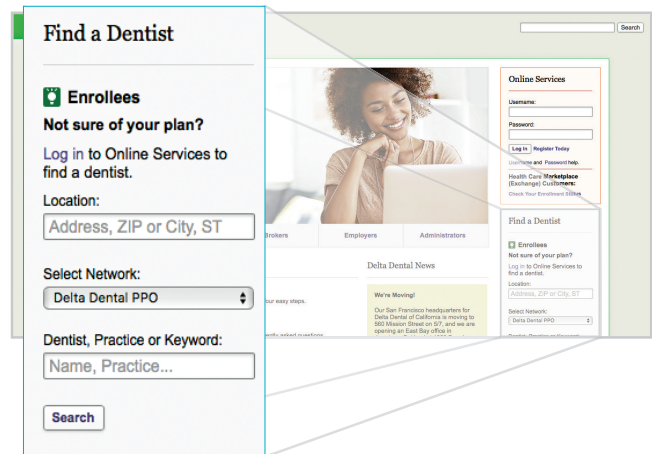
Find a Dentist

Enrollees

Not sure of your plan?

Log in to Online Services to find a dentist.

Location:

Address, ZIP or City, ST

Select Network:

Delta Dental PPO

Dentist, Practice or Keyword:

Name, Practice...

Search

Search

Online Services

Username:

Password:

Log In Register Today

Username and Password help.

Health Care Marketplace (Exchange) Customers:

Check Your Enrollment Status

Find a Dentist

Enrollees

Not sure of your plan?

Log in to Online Services to find a dentist.

Location:

Address, ZIP or City, ST

Select Network:

Delta Dental PPO

Brokers Employers Administrators

Delta Dental News

We're Moving!

Our San Francisco headquarters for Delta Dental of California is moving to 560 Mission Street on 5/7, and we are opening an East Bay office in

your easy steps.